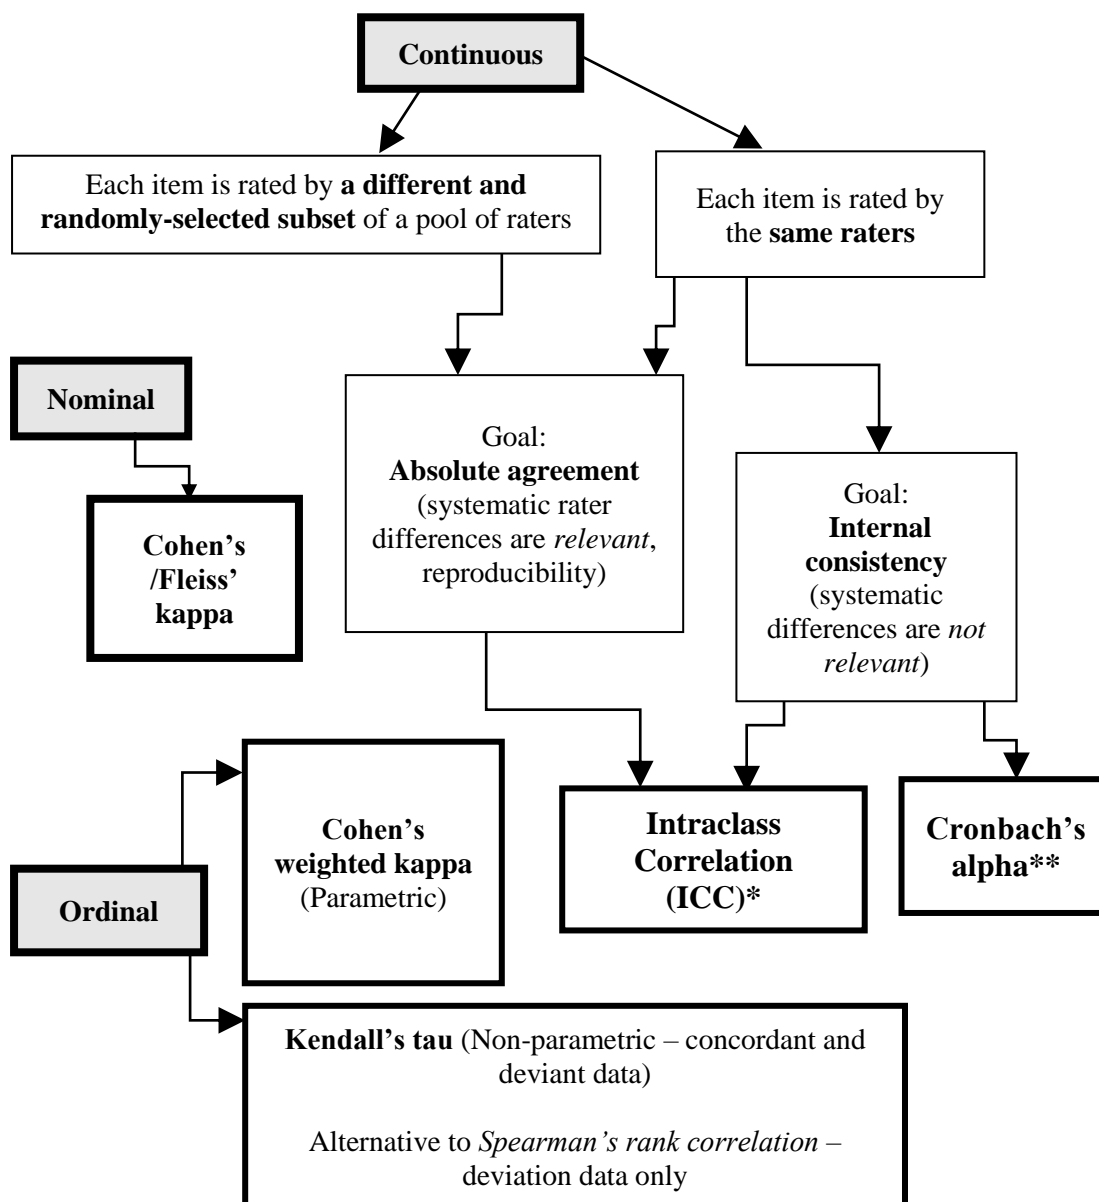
**Continuous**

Each item is rated by **a different and randomly-selected subset** of a pool of raters

Each item is rated by the **same raters**

**Nominal**

**Cohen's /Fleiss' kappa**

Goal: **Absolute agreement** (systematic rater differences are *relevant*, reproducibility)

Goal: **Internal consistency** (systematic differences are *not relevant*)

**Cohen's weighted kappa** (Parametric)

**Intraclass Correlation (ICC)***

**Cronbach's alpha****

**Ordinal**

**Kendall's tau** (Non-parametric – concordant and deviant data)

Alternative to *Spearman's rank correlation* – deviation data only